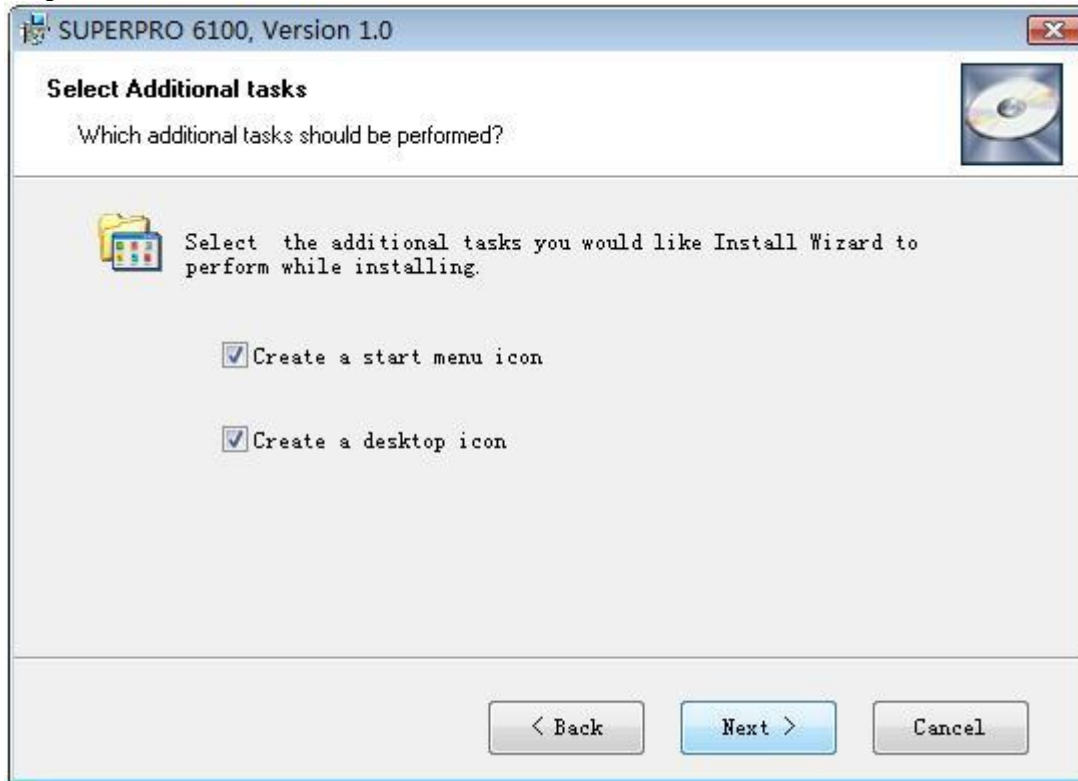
SUPERPRO 6100, Version 1.0

Select Additional tasks

Which additional tasks should be performed?

Select  the additional tasks you would like Install Wizard to perform while installing.

Create a start menu icon

Create a desktop icon

< Back

Next >

Cancel